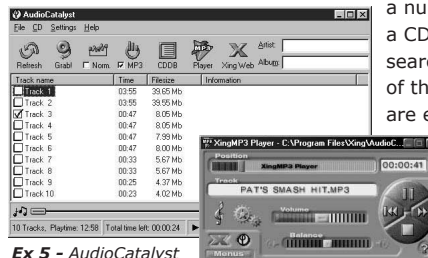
AudioCatalyst
File CD Settings Help
Refresh Grab! Norm. MP3 CDDB Player Xing Web Artist: Album:

| Track name | Time | Filesize | Information |
|---|---|---|---|
| Track 1 | 03:55 | 39.65 Mb | |
| Track 2 | 03:55 | 39.55 Mb | |
| Track 3 | 00:47 | 8.05 Mb | |
| Track 4 | 00:47 | 8.05 Mb | |
| Track 5 | 00:47 | 7.99 Mb | |
| Track 6 | 00:47 | 8.00 Mb | |
| Track 7 | 00:33 | 5.67 Mb | |
| Track 8 | 00:33 | 5.67 Mb | |
| Track 9 | 00:25 | 4.37 Mb | |
| Track 10 | 00:23 | 4.02 Mb | |

10 Tracks, Playtime: 12:58 Total time left: 00:00:24

XingMP3 Player - C:\Program Files\Xing\AudioC...
Position
XingMP3 Player
00:00:41
Track
PAT'S SMASH HIT.MP3
Volume
Balance
Menus

Ex 5 - AudioCatalyst

a nu
a CD
searc
of th
are e